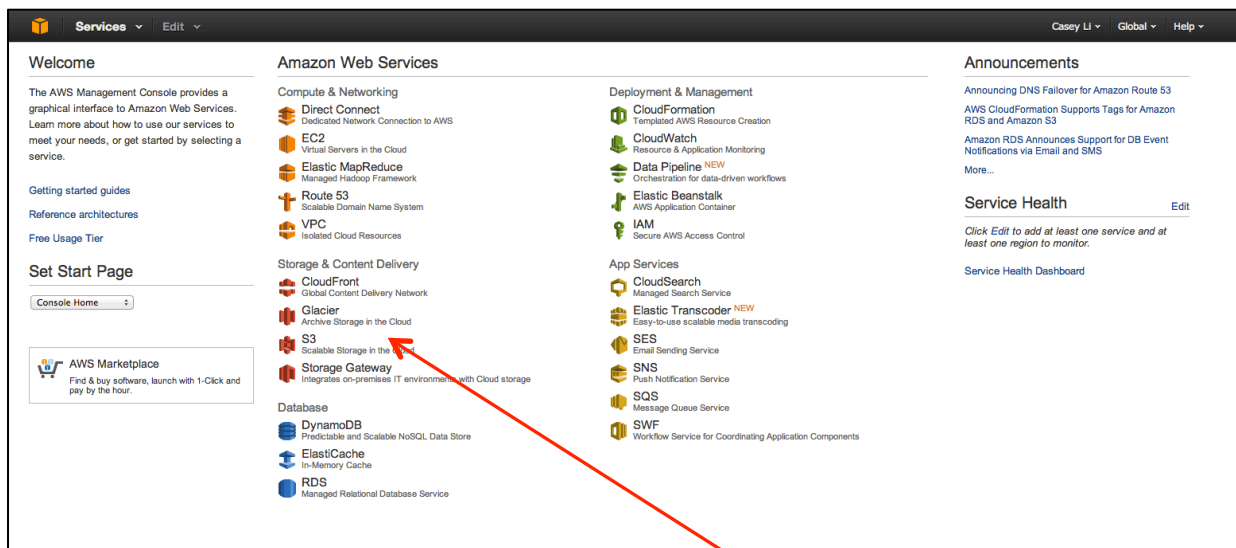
Services Edit

Casey Li Global Help

Welcome

The AWS Management Console provides a graphical interface to Amazon Web Services. Learn more about how to use our services to meet your needs, or get started by selecting a service.

Getting started guides

Reference architectures

Free Usage Tier

Set Start Page

Console Home

AWS Marketplace
Find & buy software, launch with 1-Click and pay by the hour.

Amazon Web Services

Compute & Networking

Direct Connect
Dedicated Network Connection to AWS

EC2
Virtual Servers in the Cloud

Elastic MapReduce
Managed Hadoop Framework

Route 53
Scalable Domain Name System

VPC
Isolated Cloud Resources

Storage & Content Delivery

CloudFront
Global Content Delivery Network

Glacier
Archive Storage in the Cloud

S3
Scalable Storage in the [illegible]

Storage Gateway
Integrates on-premises IT environments with Cloud storage

Database

DynamoDB
Predictable and Scalable NoSQL Data Store

ElastiCache
In-Memory Cache

RDS
Managed Relational Database Service

Deployment & Management

CloudFormation
Templated AWS Resource Creation

CloudWatch
Resource & Application Monitoring

Data Pipeline NEW
Orchestration for data-driven workflows

Elastic Beanstalk
AWS Application Container

IAM
Secure AWS Access Control

App Services

CloudSearch
Managed Search Service

Elastic Transcoder NEW
Easy-to-use scalable media transcoding

SES
Email Sending Service

SNS
Push Notification Service

SQS
Message Queue Service

SWF
Workflow Service for Coordinating Application Components

Announcements

Announcing DNS Failover for Amazon Route 53

AWS CloudFormation Supports Tags for Amazon RDS and Amazon S3

Amazon RDS Announces Support for DB Event Notifications via Email and SMS

More...

Service Health

Edit

Click Edit to add at least one service and at least one region to monitor.

Service Health Dashboard